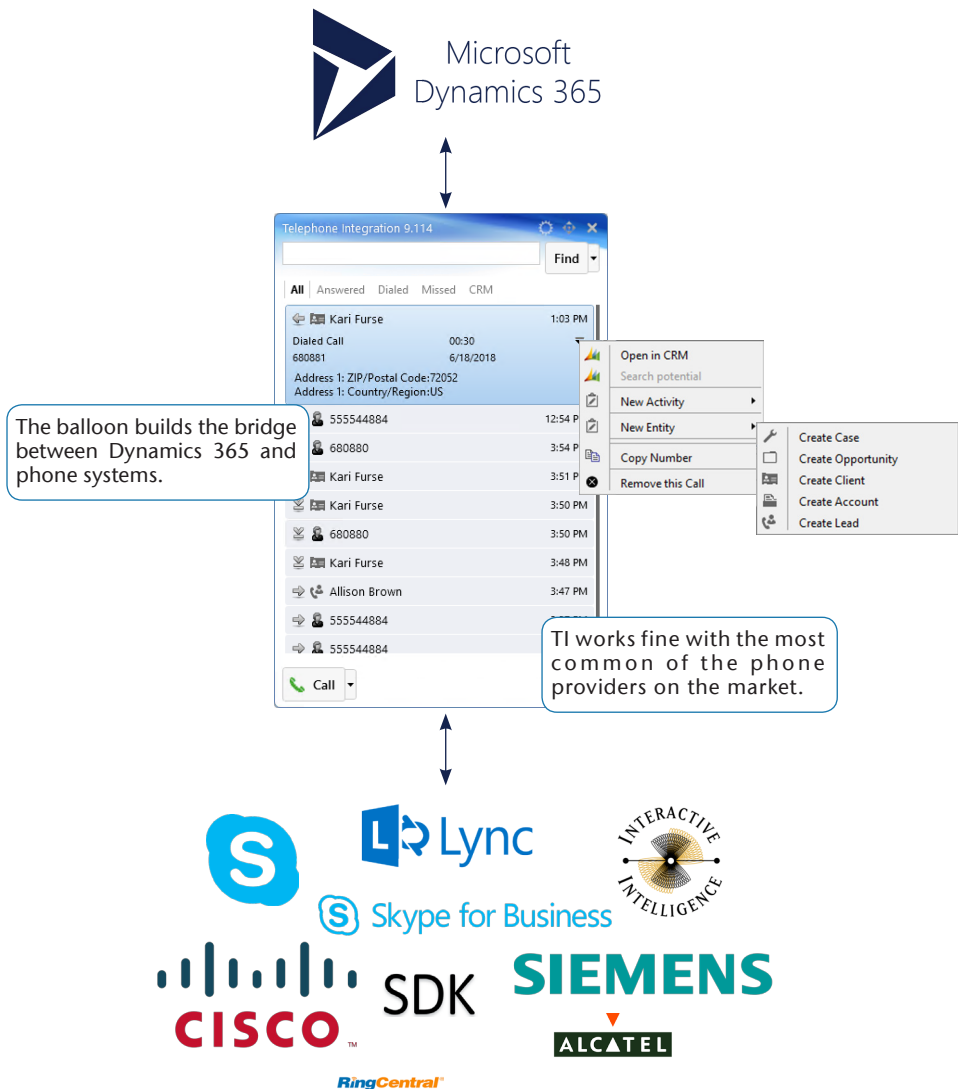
Microsoft
Dynamics 365

Telephone Integration 9.114

Find

All | Answered | Dialed | Missed | CRM

Kari Furse 1:03 PM
Dialed Call 00:30
680881 6/18/2018
Address 1: ZIP/Postal Code:72052
Address 1: Country/Region:US

Open in CRM
Search potential
New Activity
New Entity
Copy Number
Remove this Call

Create Case
Create Opportunity
Create Client
Create Account
Create Lead

The balloon builds the bridge between Dynamics 365 and phone systems.

555544884 12:54 PM
680880 3:54 PM
Kari Furse 3:51 PM
Kari Furse 3:50 PM
680880 3:50 PM
Kari Furse 3:48 PM
Allison Brown 3:47 PM
555544884
555544884

Call

TI works fine with the most common of the phone providers on the market.

Lync
INTERACTIVE INTELLIGENCE
Skype for Business
CISCO
SDK
SIEMENS
ALCATEL
RingCentral